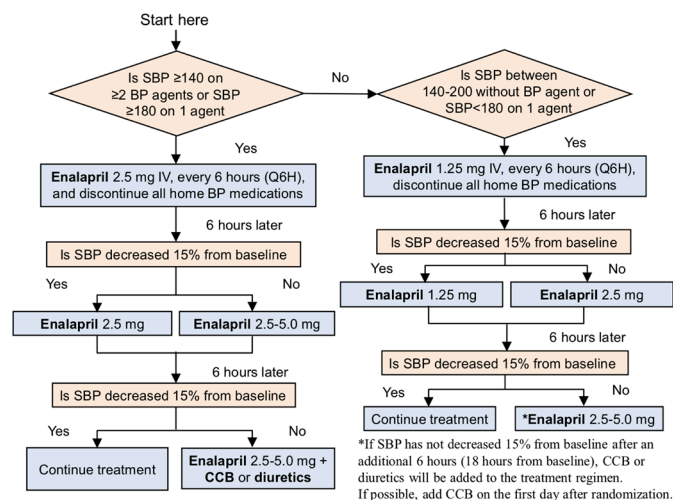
Start here

Is SBP $\geq$140 on $\geq$2 BP agents or SBP $\geq$180 on 1 agent

No

Is SBP between 140-200 without BP agent or SBP<180 on 1 agent

Yes

Yes

**Enalapril** 2.5 mg IV, every 6 hours (Q6H), and discontinue all home BP medications

**Enalapril** 1.25 mg IV, every 6 hours (Q6H), discontinue all home BP medications

6 hours later

6 hours later

Is SBP decreased 15% from baseline

Is SBP decreased 15% from baseline

Yes

No

Yes

No

**Enalapril** 2.5 mg

**Enalapril** 2.5-5.0 mg

**Enalapril** 1.25 mg

**Enalapril** 2.5 mg

6 hours later

6 hours later

Is SBP decreased 15% from baseline

Is SBP decreased 15% from baseline

Yes

No

Yes

No

Continue treatment

**Enalapril** 2.5-5.0 mg + **CCB** or **diuretics**

Continue treatment

***Enalapril** 2.5-5.0 mg

*If SBP has not decreased 15% from baseline after an additional 6 hours (18 hours from baseline), CCB or diuretics will be added to the treatment regimen. If possible, add CCB on the first day after randomization.